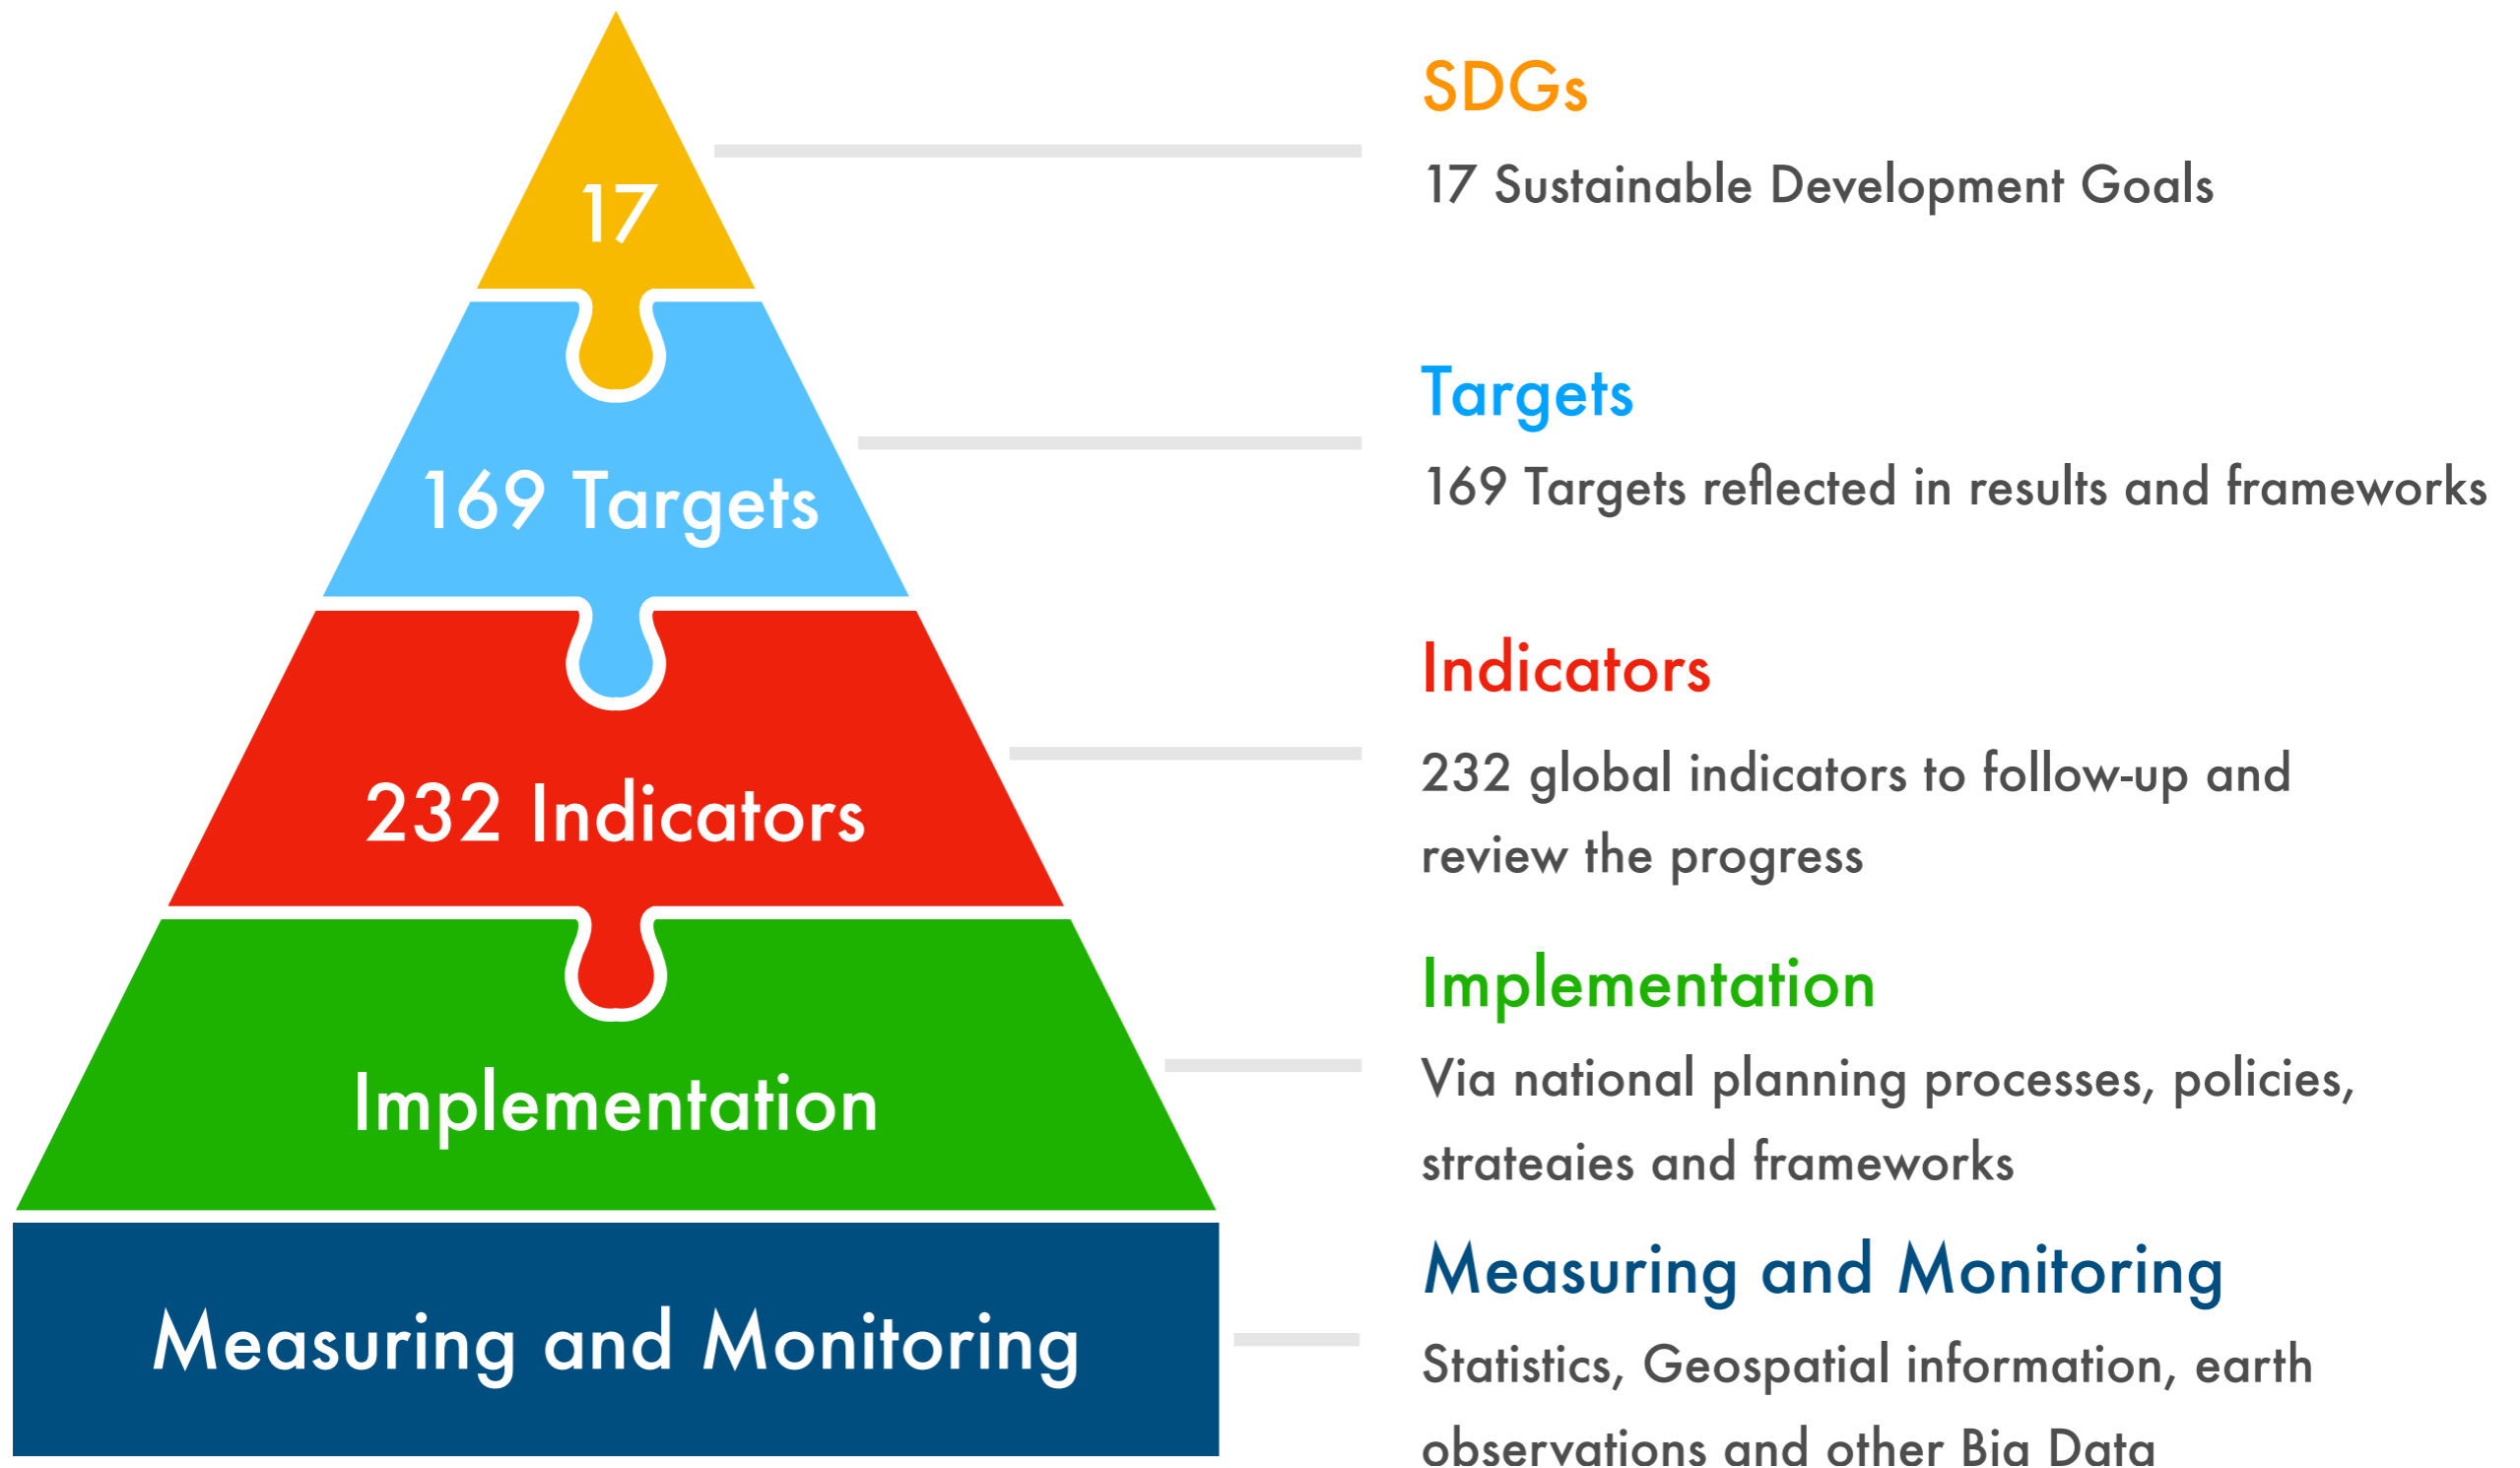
17

169 Targets

232 Indicators

Implementation

Measuring and Monitoring

SDGs

17 Sustainable Development Goals

Targets

169 Targets reflected in results and frameworks

Indicators

232 global indicators to follow-up and review the progress

Implementation

Via national planning processes, policies, strategies and frameworks

Measuring and Monitoring

Statistics, Geospatial information, earth observations and other Big Data